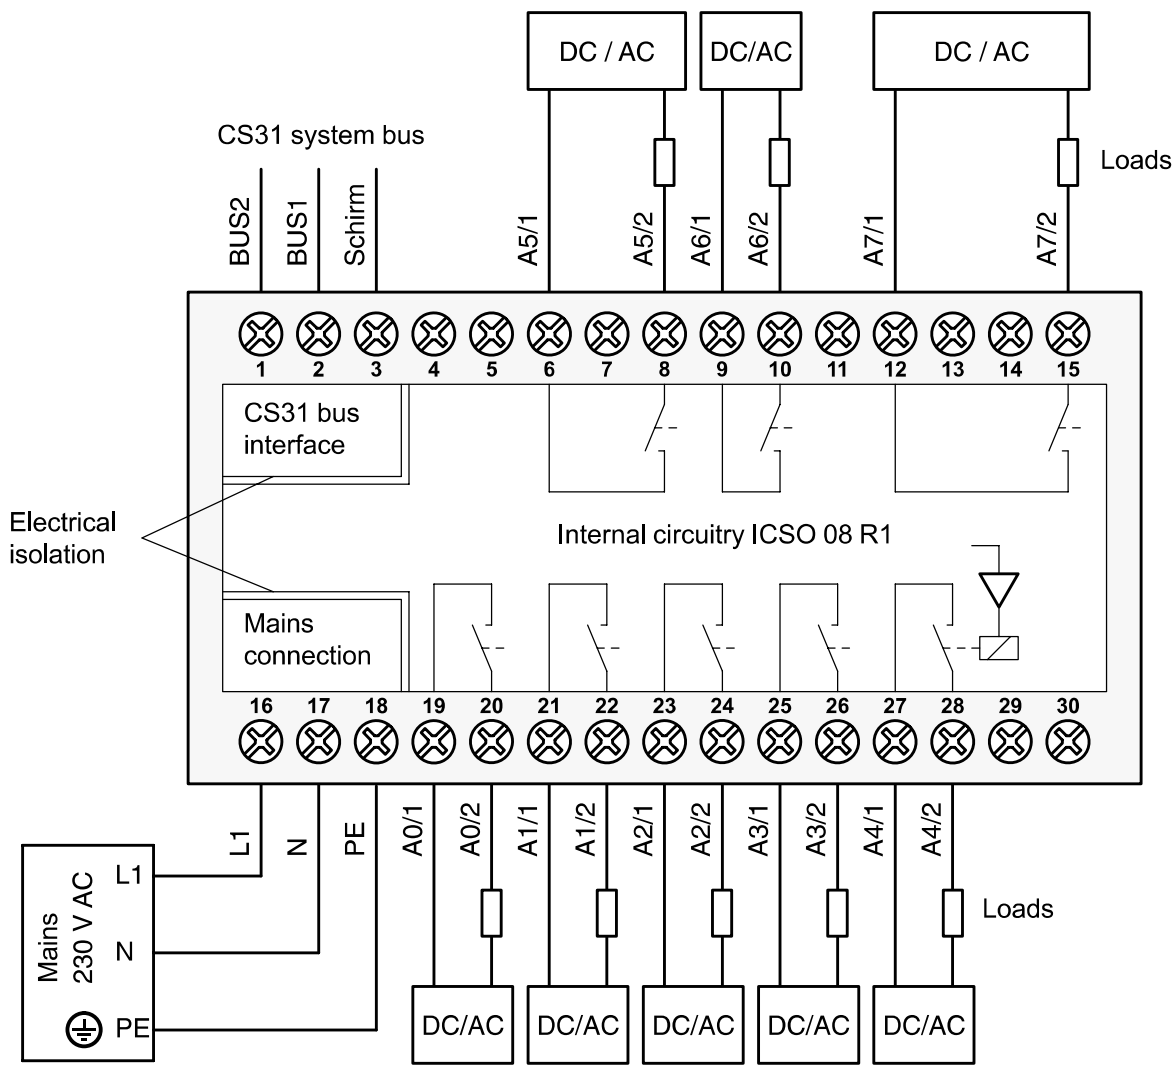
DC / AC

DC/AC

DC / AC

CS31 system bus

Loads

BUS2 BUS1 Schirm A5/1 A5/2 A6/1 A6/2 A7/1 A7/2

1 2 3 4 5 6 7 8 9 10 11 12 13 14 15

CS31 bus interface

Electrical isolation

Internal circuitry ICSO 08 R1

Mains connection

16 17 18 19 20 21 22 23 24 25 26 27 28 29 30

L1 N PE A0/1 A0/2 A1/1 A1/2 A2/1 A2/2 A3/1 A3/2 A4/1 A4/2

Mains 230 V AC

L1

N

PE

Loads

DC/AC DC/AC DC/AC DC/AC DC/AC